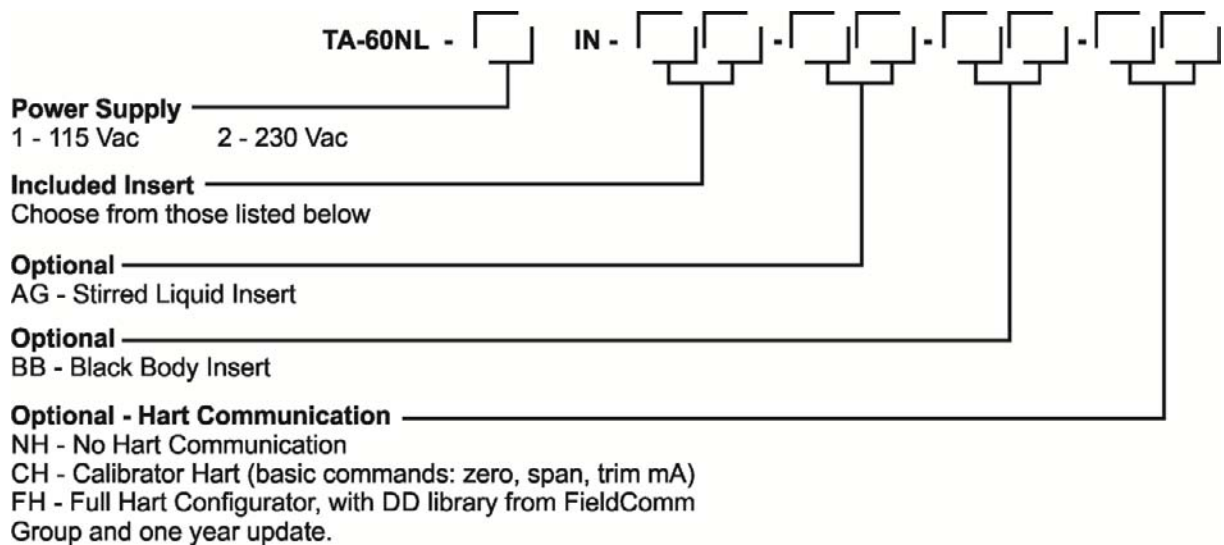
TA-60NL - IN - - - -

Power Supply
1 - 115 Vac 2 - 230 Vac

Included Insert
Choose from those listed below

Optional
AG - Stirred Liquid Insert

Optional
BB - Black Body Insert

Optional - Hart Communication
NH - No Hart Communication
CH - Calibrator Hart (basic commands: zero, span, trim mA)
FH - Full Hart Configurator, with DD library from FieldComm Group and one year update.